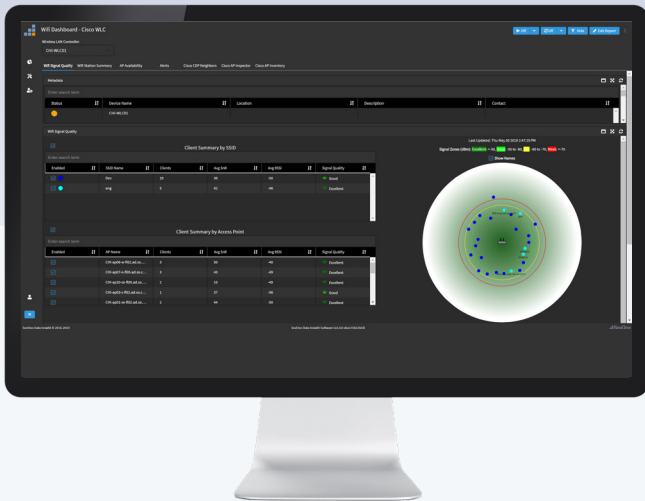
Wifi Dashboard - Cisco WLC

Wireless LAN Controller

CHI-WLC01

Wifi Signal Quality | Wifi Station Summary | AP Availability | Alerts | Cisco CDP Neighbors | Cisco AP Inspector | Cisco AP Inventory

Off | Off | Hide | Edit Report

Networks

Enter search term

| Status | Device Name | Location | Description | Contact |
|---|---|---|---|---|
| | CHI-WLC01 | | | |

Wifi Signal Quality

Client Summary by SSID

Enter search term

| Enabled | SSID Name | Clients | Avg SnR | Avg RSSI | Signal Quality |
|---|---|---|---|---|---|
| | Dev | 19 | 36 | -56 | Good |
| | Eng | 3 | 41 | -46 | Excellent |

Client Summary by Access Point

Enter search term

| Enabled | AP Name | Clients | Avg SnR | Avg RSSI | Signal Quality |
|---|---|---|---|---|---|
| | CHI-ap00-w-f00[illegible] | 3 | 46 | -49 | Excellent |
| | CHI-ap01-w-f00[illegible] | 3 | 45 | -49 | Excellent |
| | CHI-ap02-w-f00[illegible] | 1 | 53 | -49 | Excellent |
| | CHI-ap03-i-f00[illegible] | 1 | 37 | -56 | Good |
| | CHI-ap01-w-f00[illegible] | 2 | 44 | -50 | Excellent |

Last Updated: Thu Nov 30 2019 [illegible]

Signal Zones (dBm): Excellent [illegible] Good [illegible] Fair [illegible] Weak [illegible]

Show Names

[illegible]